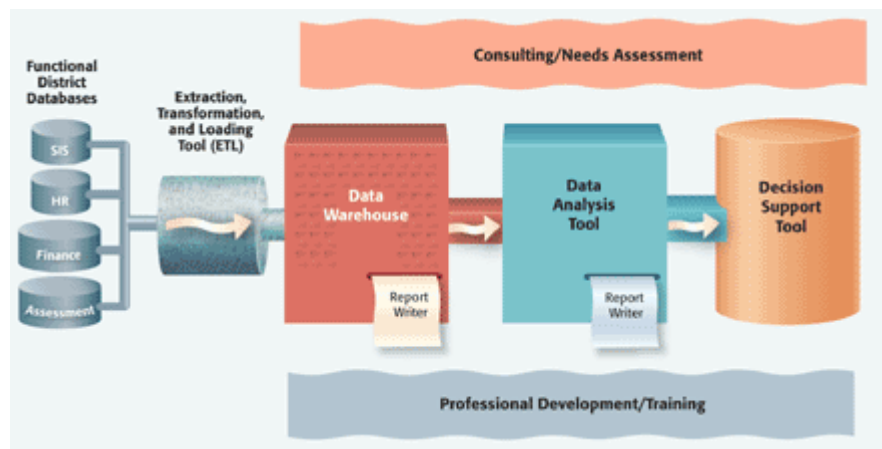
Consulting/Needs Assessment

Functional District Databases

SIS

HR

Finance

Assessment

Extraction, Transformation, and Loading Tool (ETL)

Data Warehouse

Report Writer

Data Analysis Tool

Report Writer

Decision Support Tool

Professional Development/Training